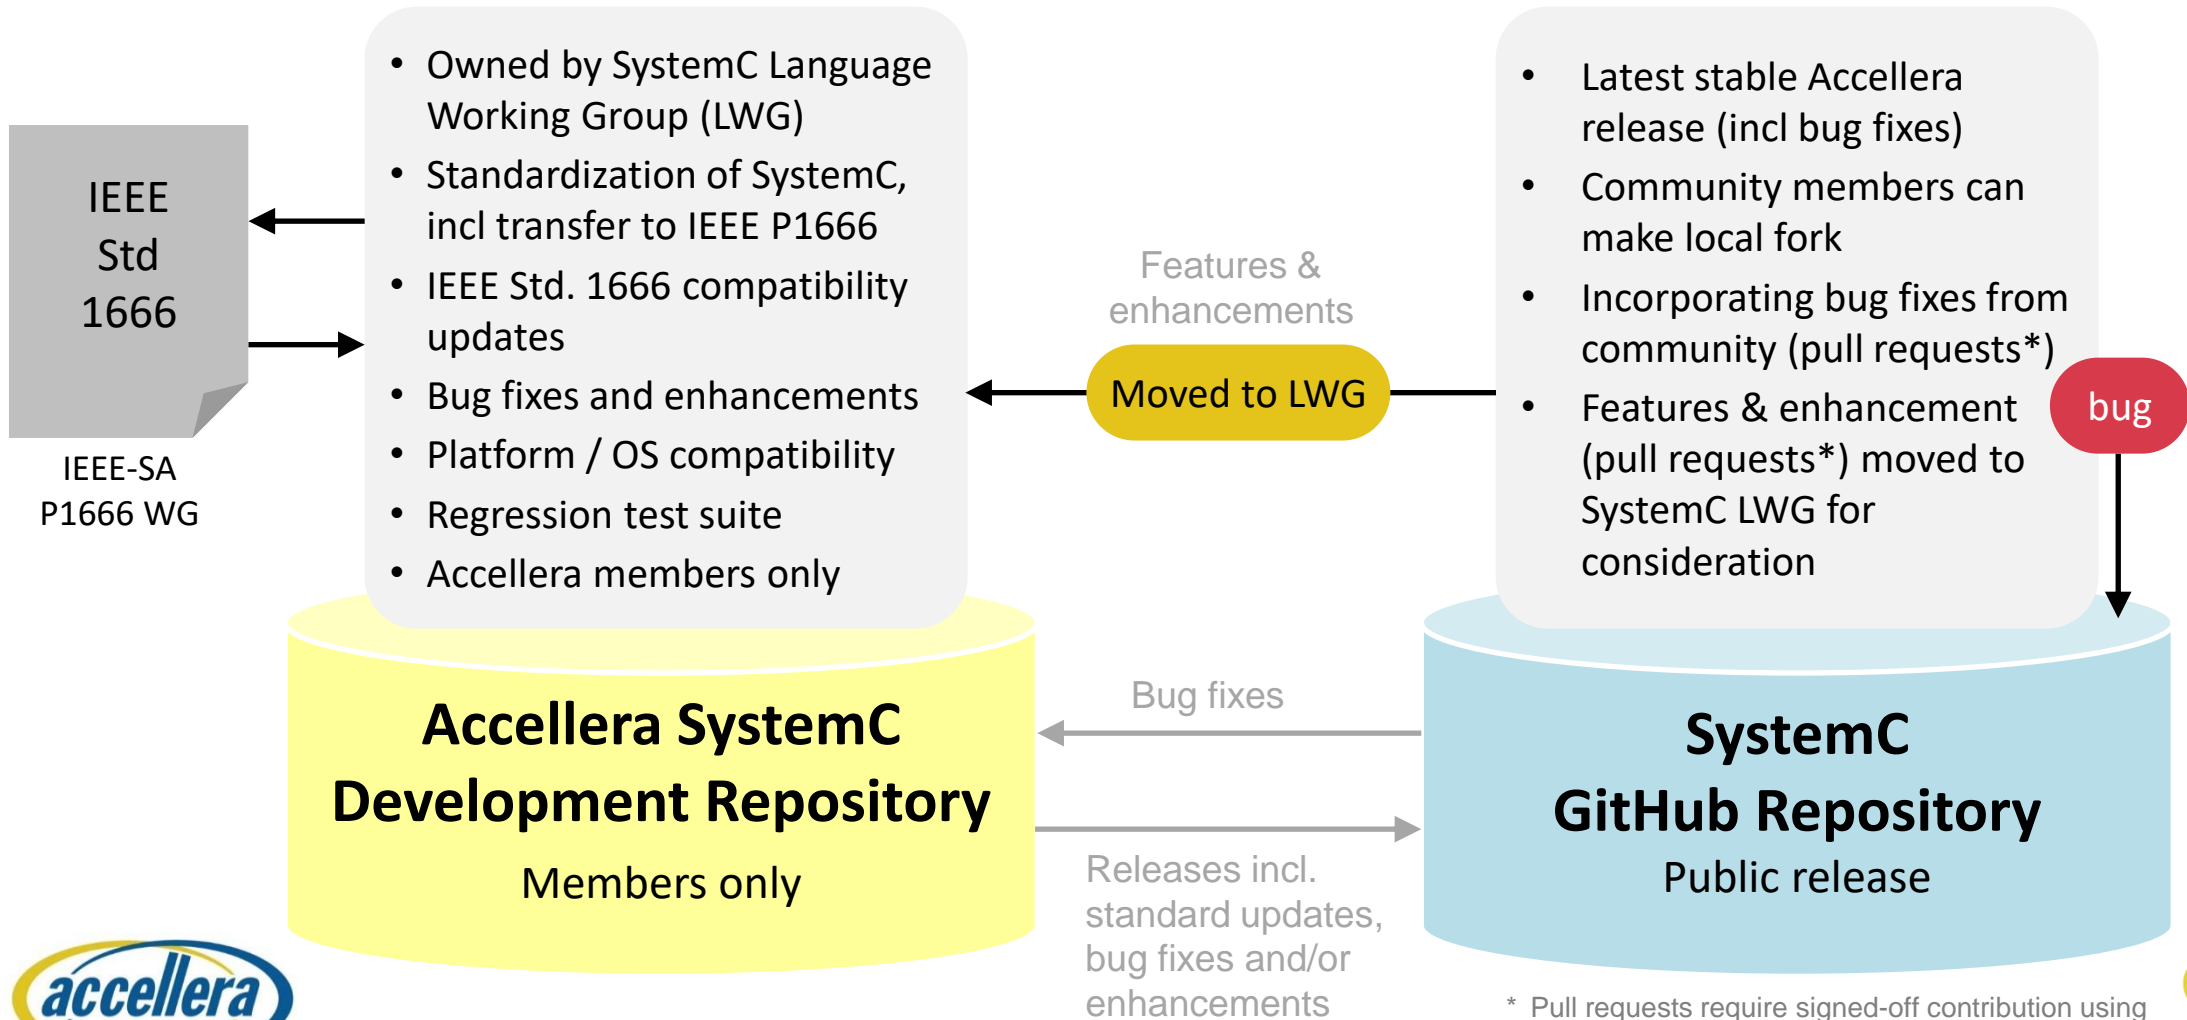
IEEE Std 1666

IEEE-SA P1666 WG

- Owned by SystemC Language Working Group (LWG)
- Standardization of SystemC, incl transfer to IEEE P1666
- IEEE Std. 1666 compatibility updates
- Bug fixes and enhancements
- Platform / OS compatibility
- Regression test suite
- Accellera members only

Features & enhancements

Moved to LWG

- Latest stable Accellera release (incl bug fixes)
- Community members can make local fork
- Incorporating bug fixes from community (pull requests*)
- Features & enhancement (pull requests*) moved to SystemC LWG for consideration

bug

Accellera SystemC Development Repository

Members only

Bug fixes

Releases incl. standard updates, bug fixes and/or enhancements

SystemC GitHub Repository

Public release

* Pull requests require signed-off contribution using

accellera